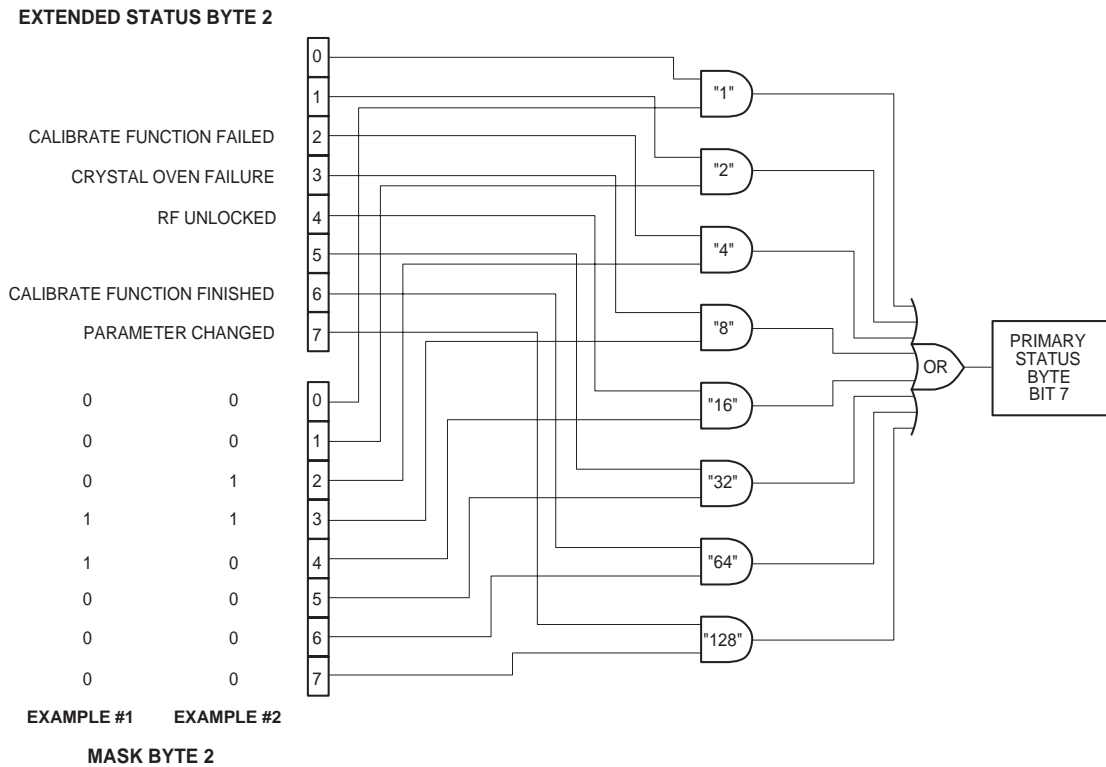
EXTENDED STATUS BYTE 2

0
1
CALIBRATE FUNCTION FAILED 2
CRYSTAL OVEN FAILURE 3
RF UNLOCKED 4
5
CALIBRATE FUNCTION FINISHED 6
PARAMETER CHANGED 7

"1"
"2"
"4"
"8"
"16"
"32"
"64"
"128"

OR

PRIMARY STATUS BYTE BIT 7

| EXAMPLE #1 | EXAMPLE #2 | |
|---|---|---|
| 0 | 0 | 0 |
| 0 | 0 | 1 |
| 0 | 1 | 2 |
| 1 | 1 | 3 |
| 1 | 0 | 4 |
| 0 | 0 | 5 |
| 0 | 0 | 6 |
| 0 | 0 | 7 |

MASK BYTE 2